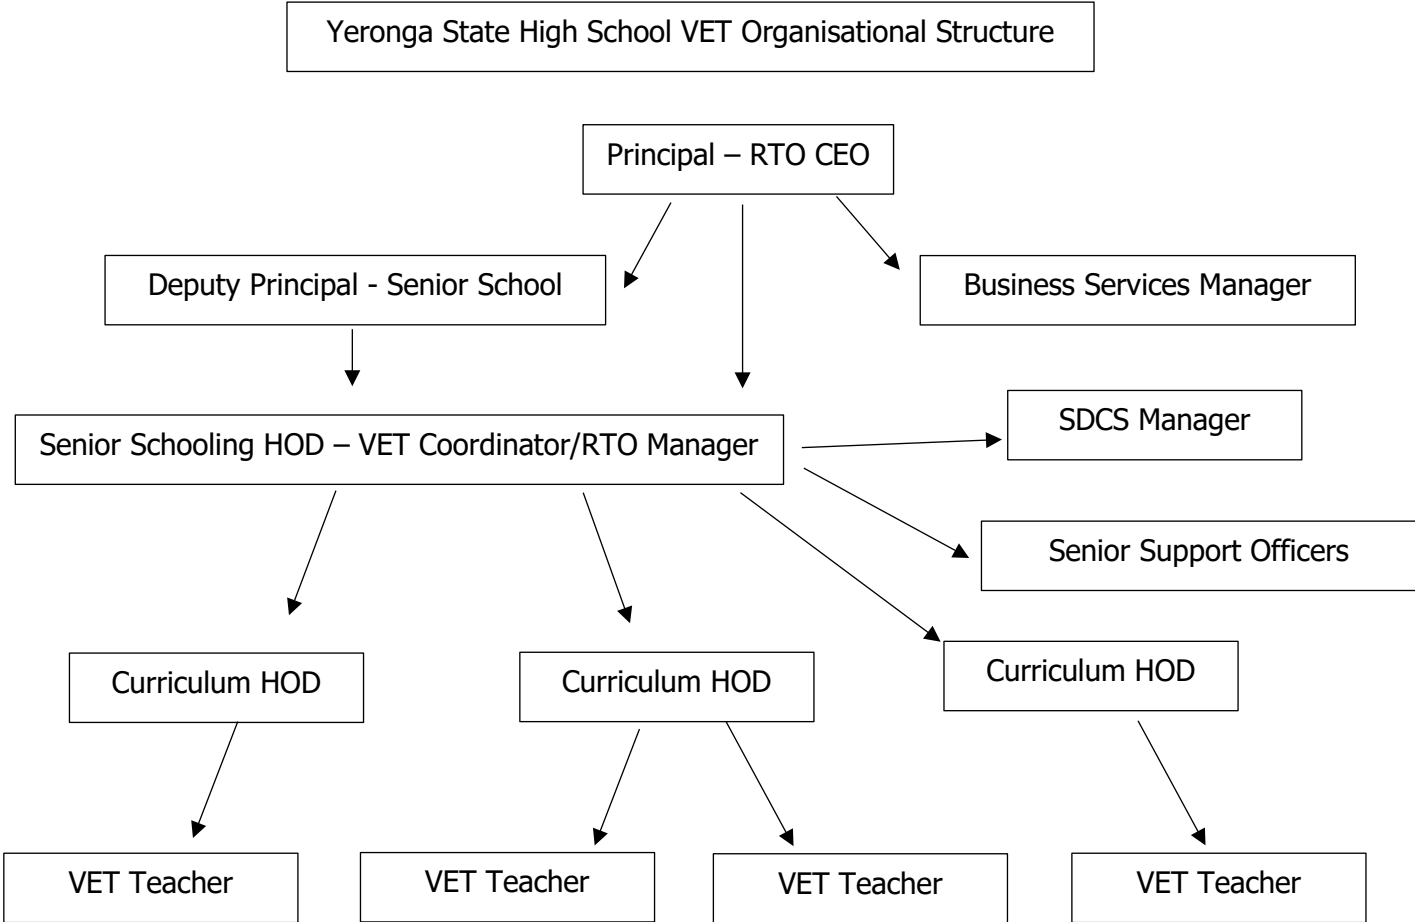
Yeronga State High School VET Organisational Structure

Principal – RTO CEO

Deputy Principal - Senior School

Business Services Manager

Senior Schooling HOD – VET Coordinator/RTO Manager

SDCS Manager

Senior Support Officers

Curriculum HOD

Curriculum HOD

Curriculum HOD

VET Teacher

VET Teacher

VET Teacher

VET Teacher